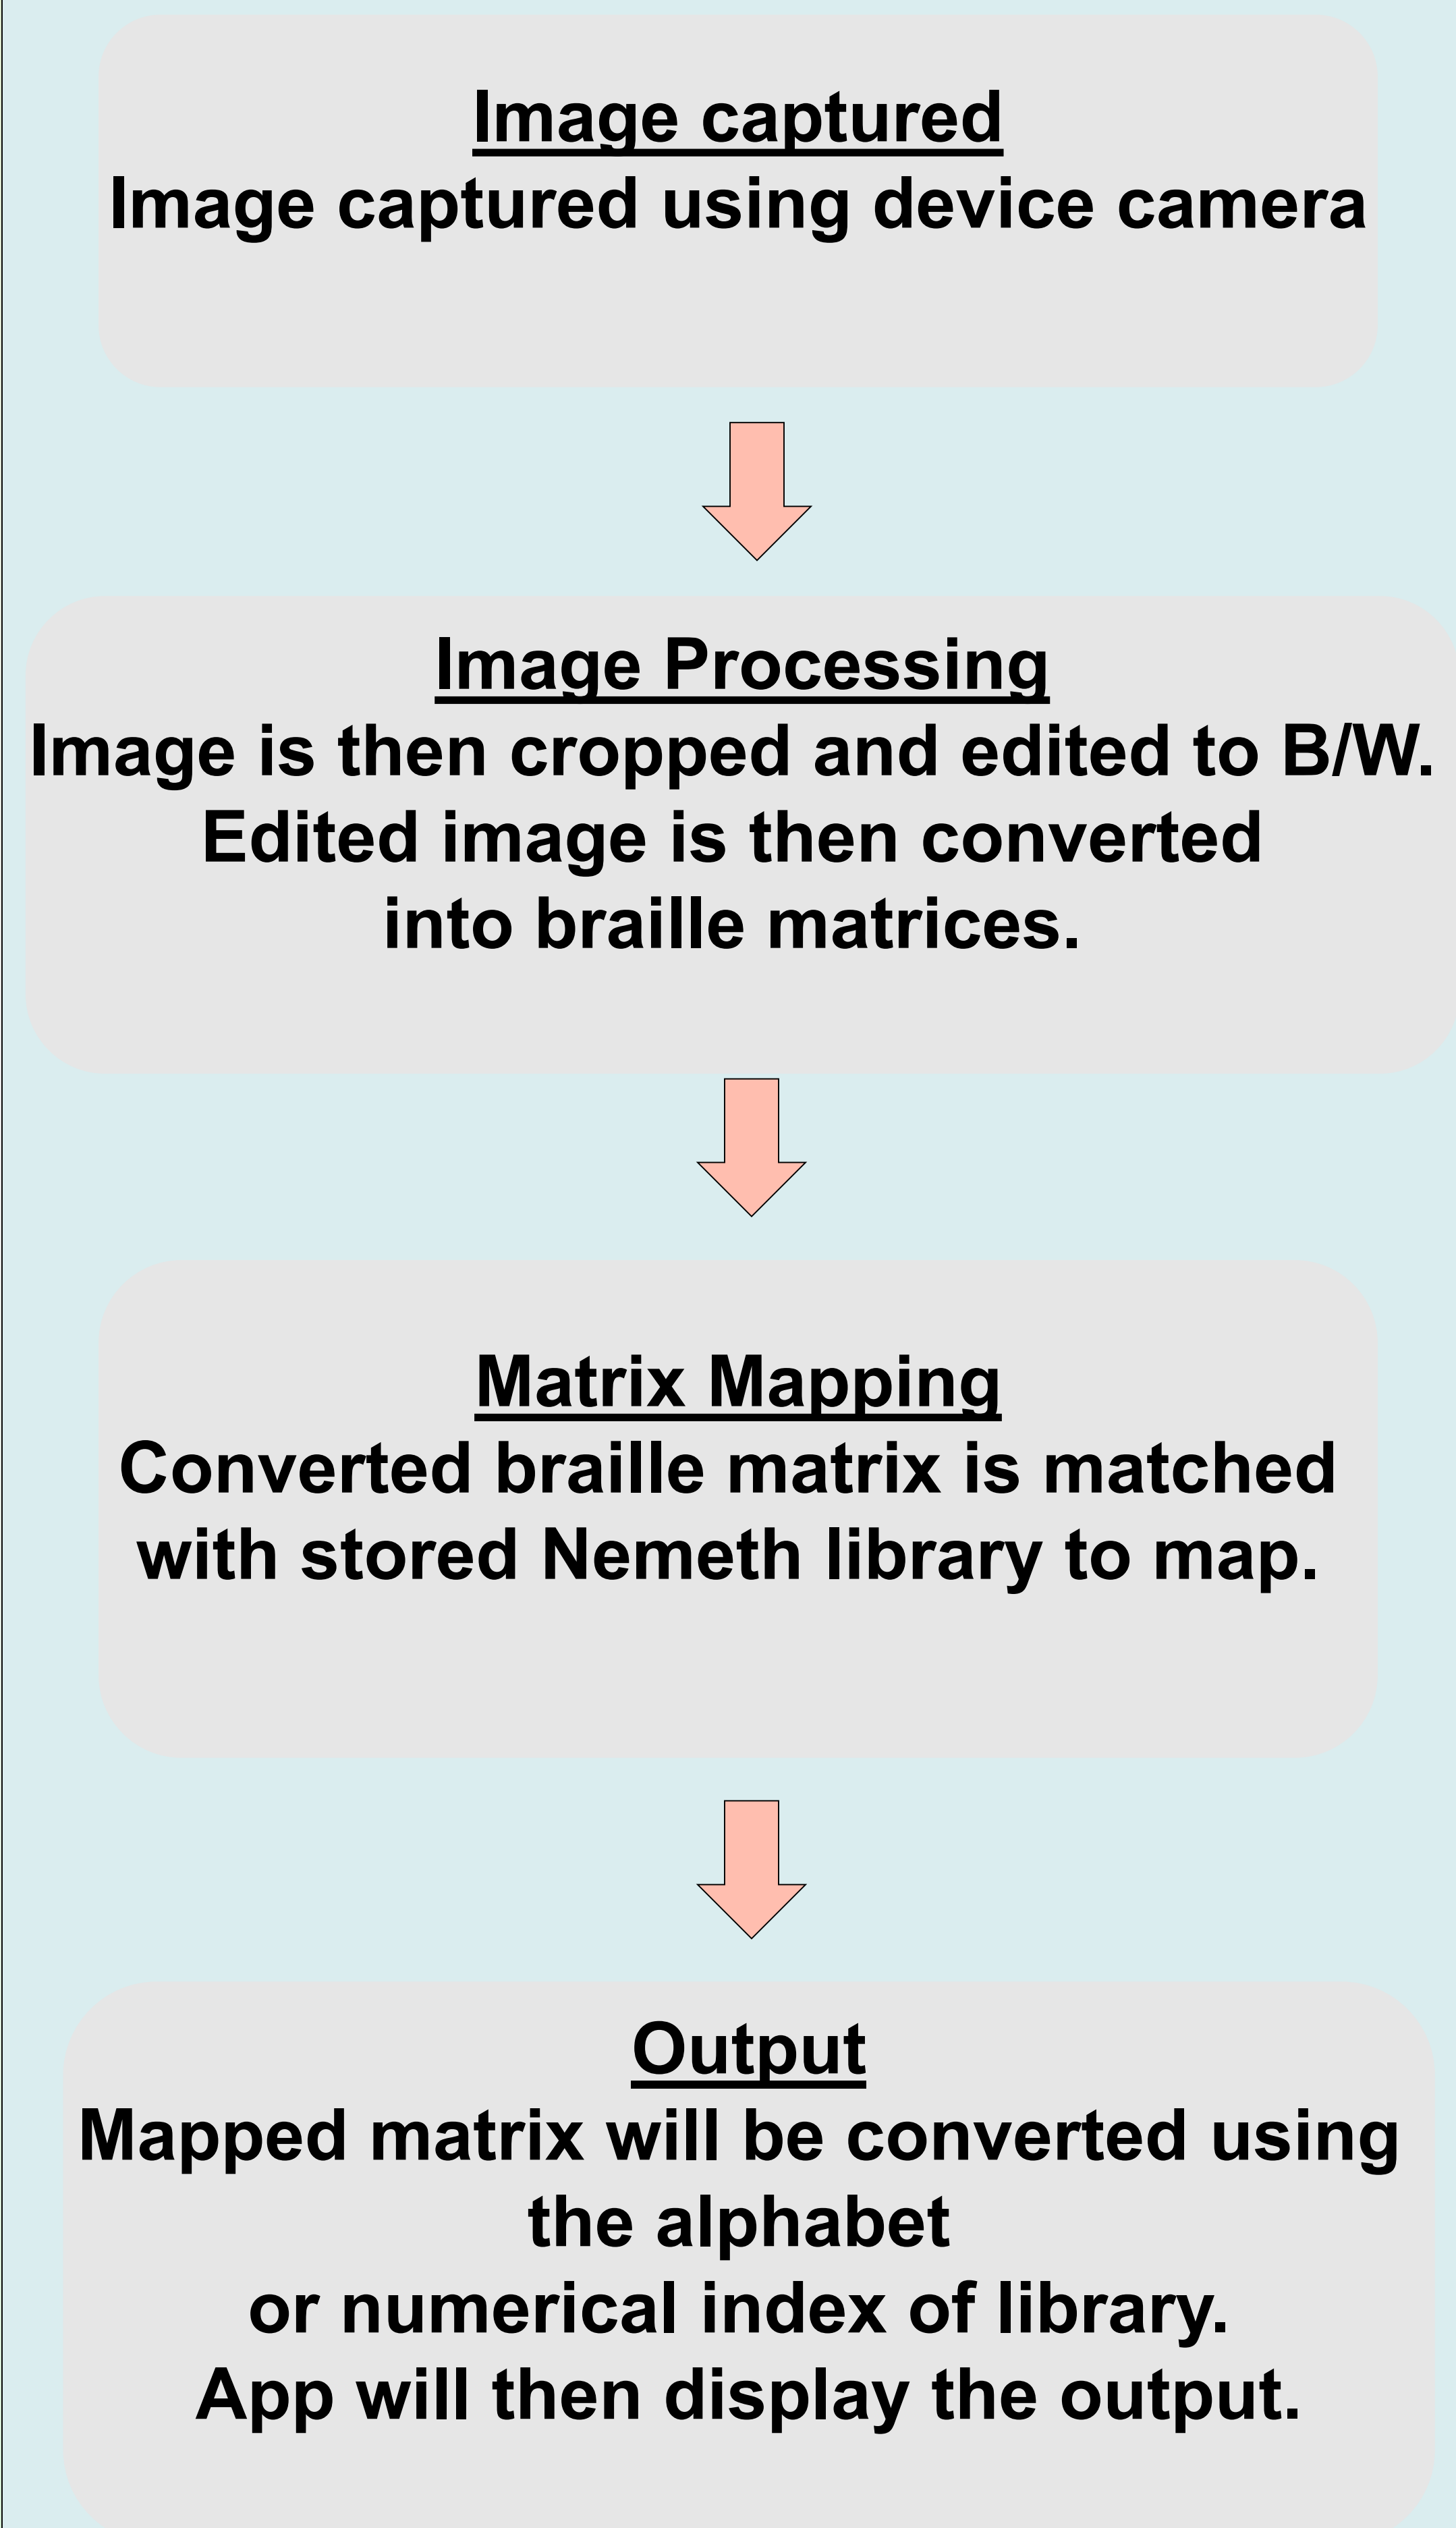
Image captured
Image captured using device camera

Image Processing
Image is then cropped and edited to B/W.
Edited image is then converted into braille matrices.

Matrix Mapping
Converted braille matrix is matched with stored Nemeth library to map.

Output
Mapped matrix will be converted using the alphabet
or numerical index of library.
App will then display the output.